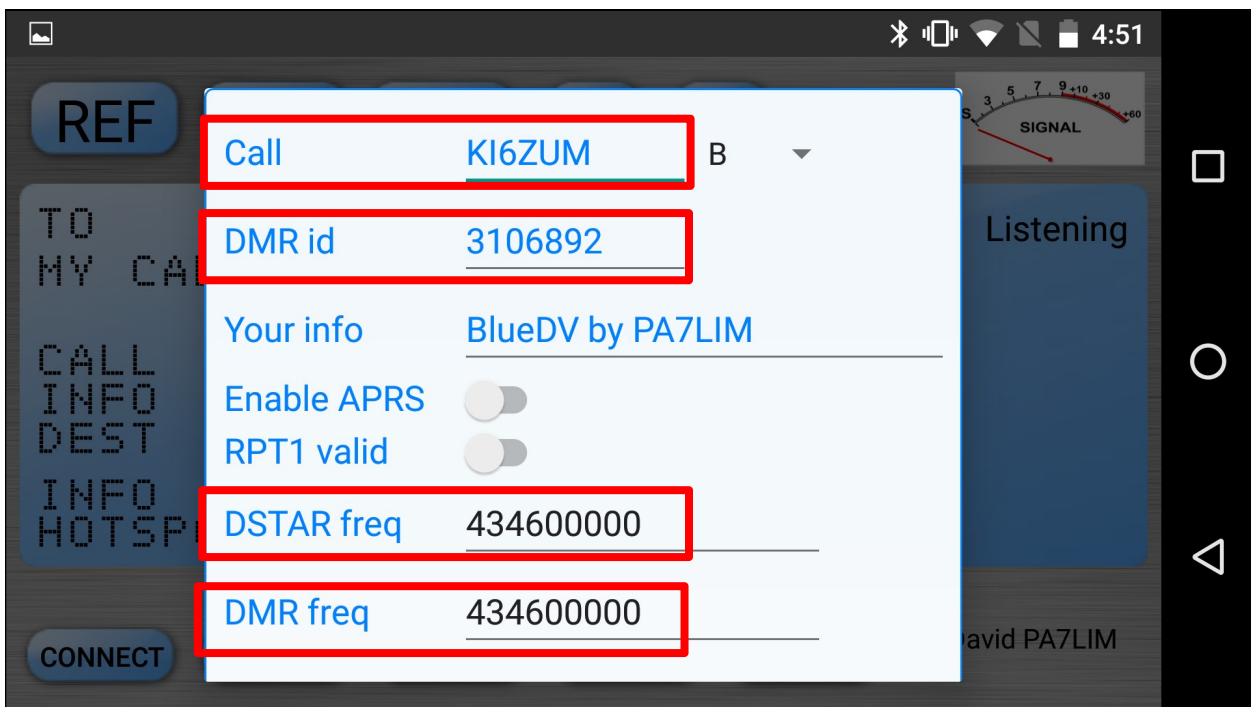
4:51

REF

3 5 7 9 +10 +30 +60
SIGNAL

Call KI6ZUM B

TO
MY CA

DMR id 3106892

Listening

Your info BlueDV by PA7LIM

CALL
INFO
DEST

Enable APRS
RPT1 valid

INFO
HOTSP

DSTAR freq 434600000

DMR freq 434600000

CONNECT

avid PA7LIM